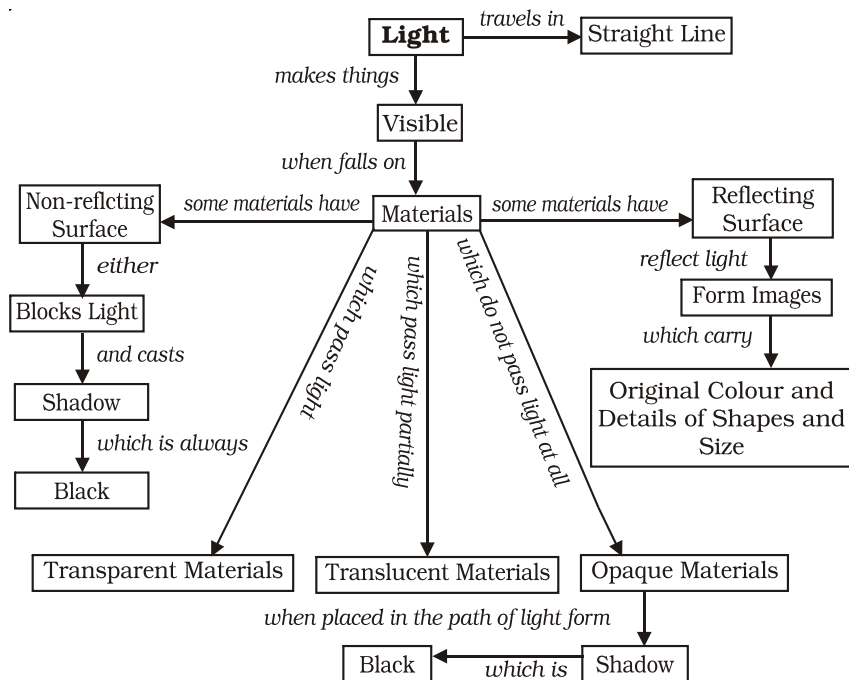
Light
travels in
Straight Line
makes things
Visible
when falls on
Materials
some materials have
Non-reflcting Surface
some materials have
Reflecting Surface
either
Blocks Light
and casts
Shadow
which is always
Black
which pass light
which pass light partially
which do not pass light at all
reflect light
Form Images
which carry
Original Colour and Details of Shapes and Size
Transparent Materials
Translucent Materials
Opaque Materials
when placed in the path of light form
Shadow
which is
Black